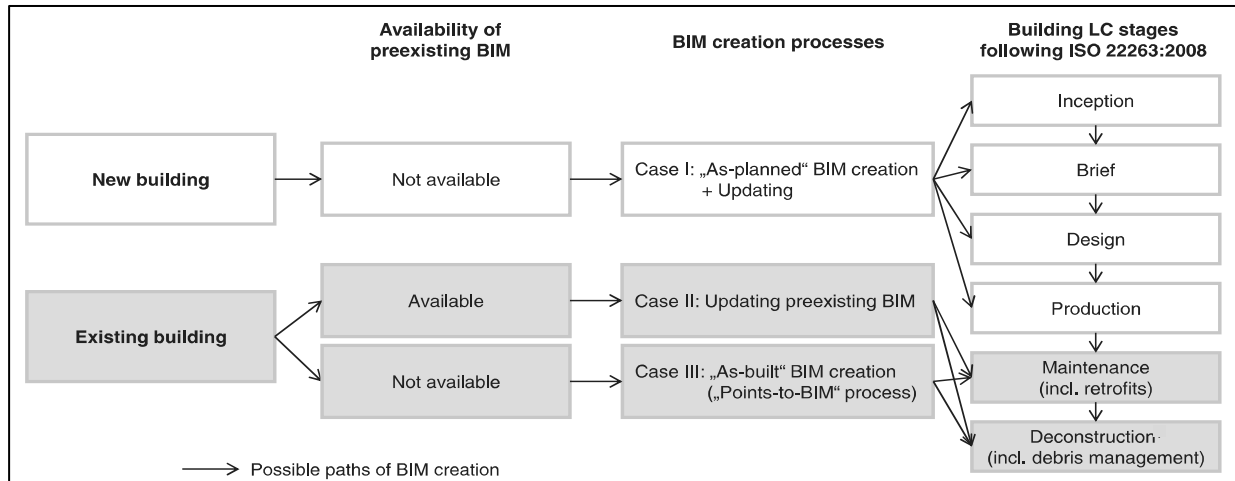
Availability of preexisting BIM

BIM creation processes

Building LC stages following ISO 22263:2008

New building

Not available

Case I: „As-planned“ BIM creation + Updating

Inception

Brief

Design

Production

Existing building

Available

Case II: Updating preexisting BIM

Not available

Case III: „As-built“ BIM creation („Points-to-BIM“ process)

Maintenance (incl. retrofits)

Deconstruction (incl. debris management)

Possible paths of BIM creation